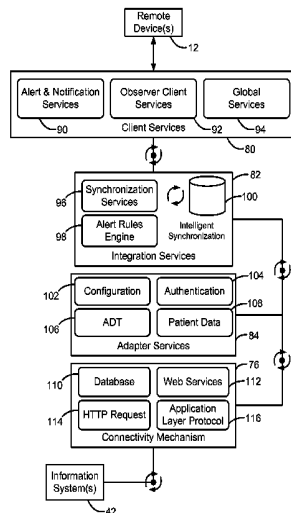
Remote Device(s)
12

Alert & Notification Services
90
Observer Client Services
92
Global Services
94
Client Services
80

82
96
Synchronization Services
100
98
Alert Rules Engine
Intelligent Synchronization
Integration Services

104
102
Configuration
Authentication
108
106
ADT
Patient Data
Adapter Services
84

76
110
Database
Web Services
112
114
HTTP Request
Application Layer Protocol
116
Connectivity Mechanism

Information System(s)
42